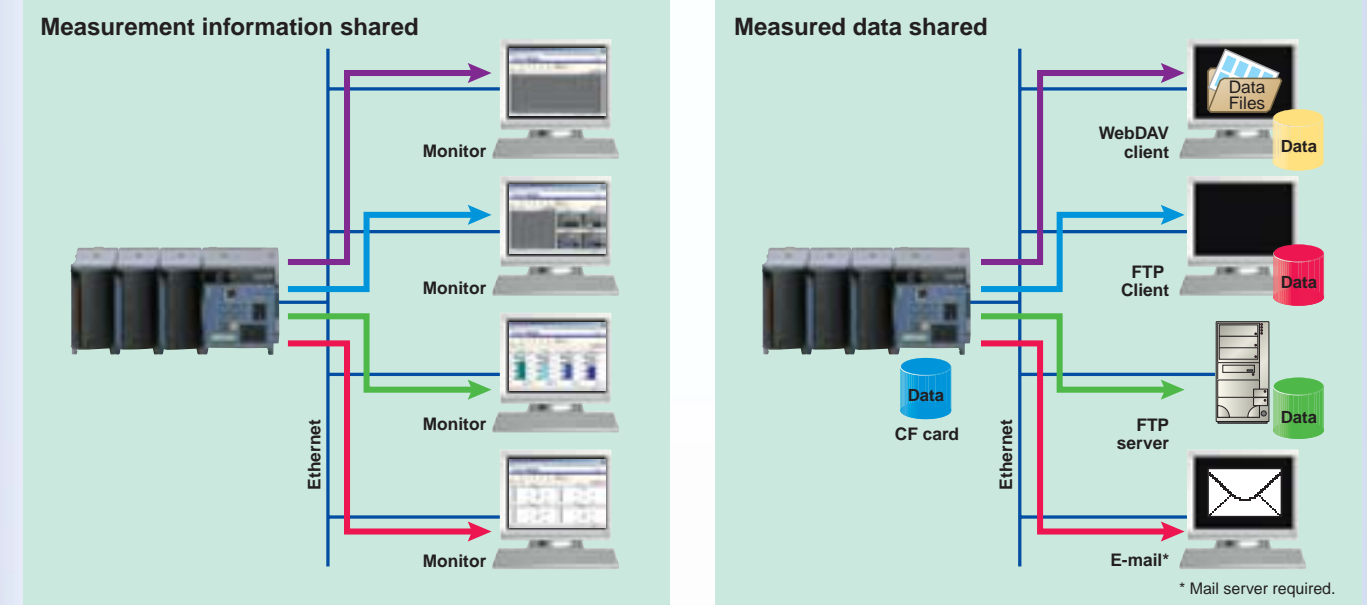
Measurement information shared

Monitor

Monitor

Monitor

Monitor

Ethernet

Measured data shared

Data Files

WebDAV client

Data

FTP Client

Data

FTP server

Data

Data

CF card

Ethernet

E-mail*

* Mail server required.